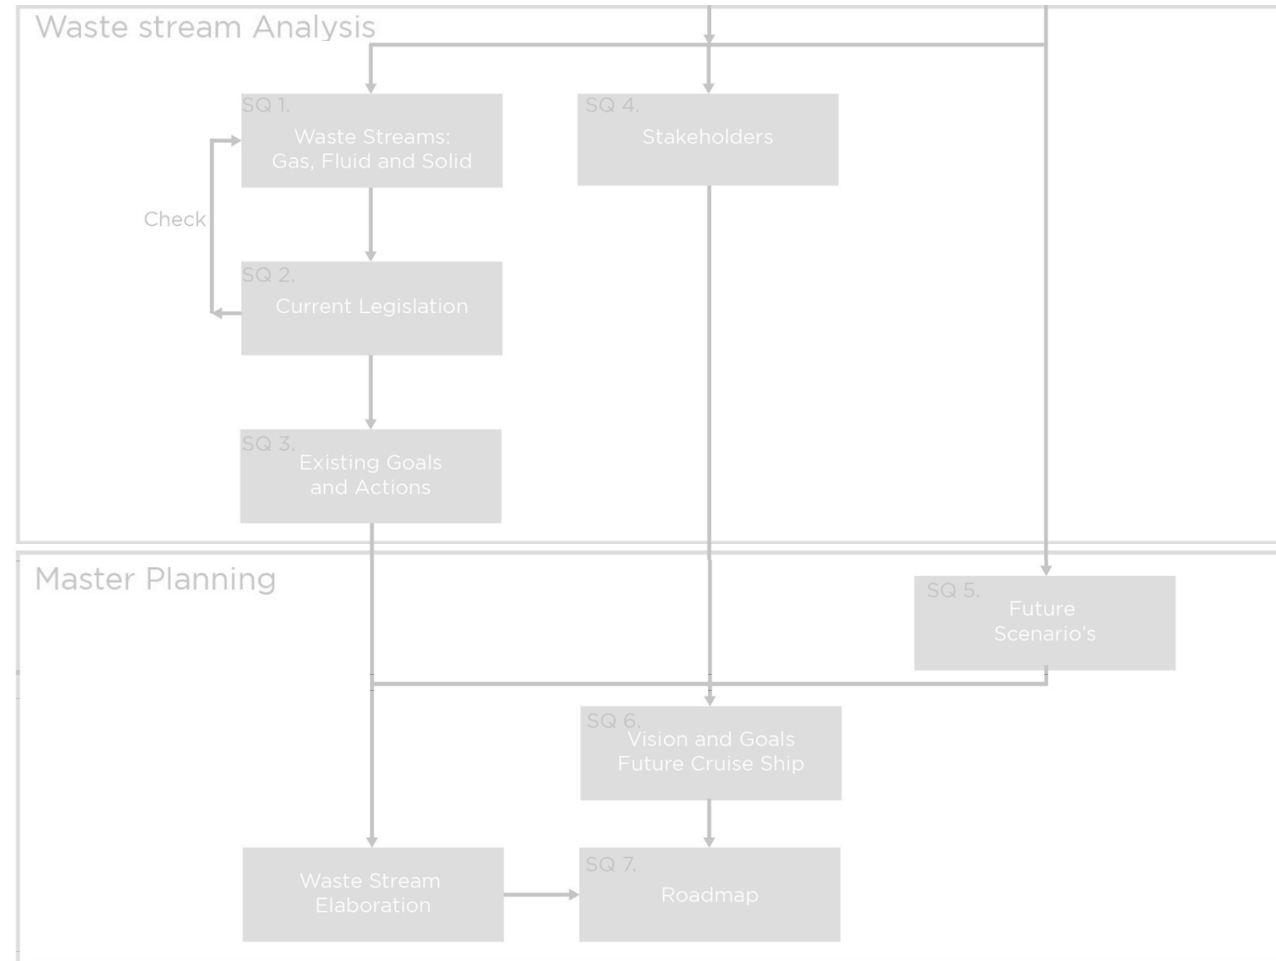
Waste stream Analysis

SQ 1.
Waste Streams:
Gas, Fluid and Solid

SQ 4.
Stakeholders

Check

SQ 2.
Current Legislation

SQ 3.
Existing Goals
and Actions

Master Planning

SQ 5.
Future
Scenario's

SQ 6.
Vision and Goals
Future Cruise Ship

Waste Stream
Elaboration

SQ 7.
Roadmap